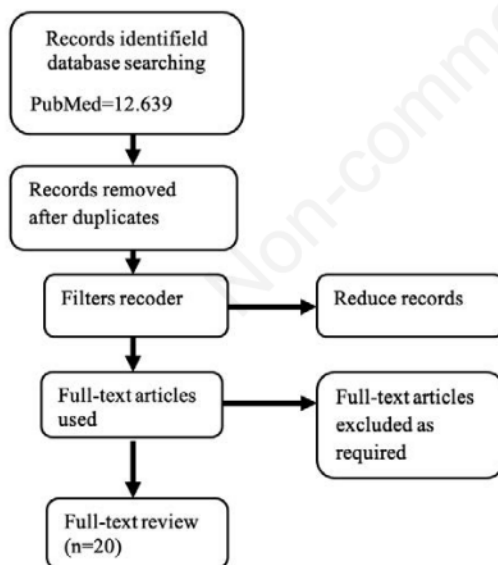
Records identifield database searching

PubMed=12.639

Records removed after duplicates

Filters recoder

Reduce records

Full-text articles used

Full-text articles excluded as required

Full-text review (n=20)

Non-comme